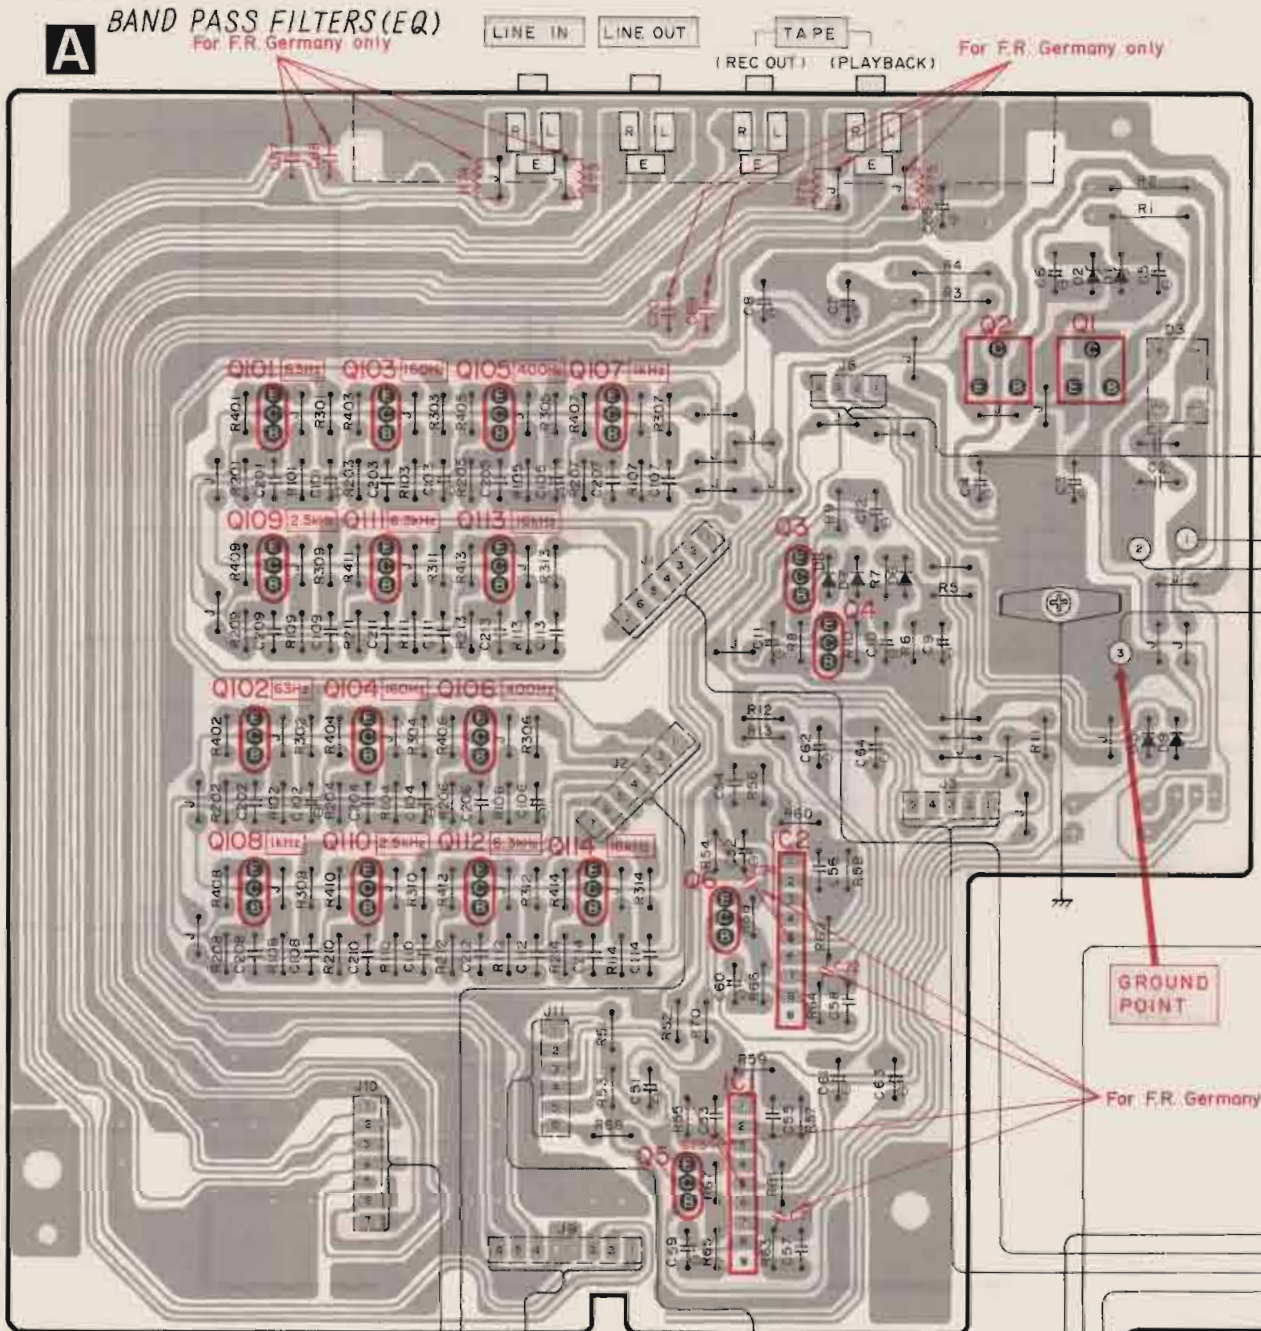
A

BAND PASS FILTERS (EQ)

For F.R. Germany only

LINE IN

LINE OUT

TAPE

(REC OUT)

(PLAYBACK)

For F.R. Germany only

R L E

R L E

R L E

R L E

R2

R1

R4

R3

C8

Q2

Q1

D3

Q101 63Hz

Q103 160Hz

Q105 400Hz

Q107 1kHz

R401

R301

R403

R303

R405

R305

R407

R307

R201

C201

R101

C101

R203

C203

R103

C103

R205

C205

R105

C105

R207

C207

R107

C107

Q109 2.5kHz

Q111 6.3kHz

Q113 16kHz

R409

R309

R411

R311

R413

R313

R209

C209

R109

C109

R211

C211

R111

C111

R213

C213

R113

C113

Q3

Q4

R7

R5

R8

R6

C9

Q102 63Hz

Q104 160Hz

Q106 400Hz

R402

R302

R404

R304

R406

R306

R202

C202

R102

C102

R204

C204

R104

C104

R206

C206

R106

C106

J2

R12

R13

C62

C64

R11

Q108 1kHz

Q110 2.5kHz

Q112 6.3kHz

Q114 16kHz

R408

R308

R410

R310

R412

R312

R414

R314

R208

C208

R108

C108

R210

C210

R110

C110

R212

C212

R112

C112

R214

C214

R114

C114

IC2

R54

R60

C56

R58

Q6

C60

R66

R64

C54

GROUND POINT

For F.R. Germany

J11

R51

R52

R70

J10

C51

R53

R68

IC1

R59

R56

C53

C55

C61

C63

Q5

R61

C59

R65

R63

C57

J9